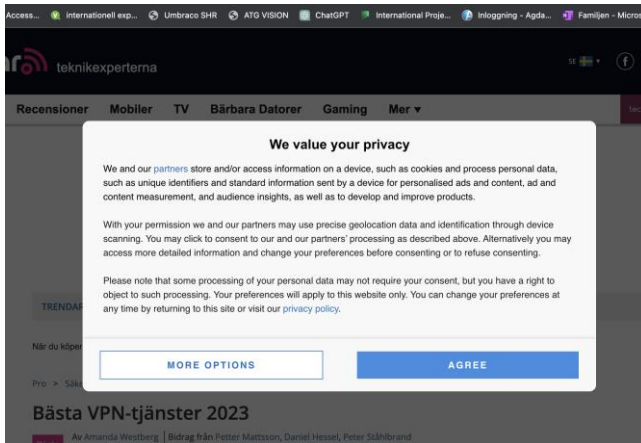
Access... internationell exp... Umbraco SHR ATG VISION ChatGPT International Proje... Inloggning - Agda... Familjen - Micros

teknikexperterna

SE

Recensioner Mobiler TV Bärbara Datorer Gaming Mer ▾

We value your privacy

We and our partners store and/or access information on a device, such as cookies and process personal data, such as unique identifiers and standard information sent by a device for personalised ads and content, ad and content measurement, and audience insights, as well as to develop and improve products.

With your permission we and our partners may use precise geolocation data and identification through device scanning. You may click to consent to our and our partners' processing as described above. Alternatively you may access more detailed information and change your preferences before consenting or to refuse consenting.

Please note that some processing of your personal data may not require your consent, but you have a right to object to such processing. Your preferences will apply to this website only. You can change your preferences at any time by returning to this site or visit our privacy policy.

MORE OPTIONS

AGREE

TRENDA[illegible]

När du köper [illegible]

Pro > Säk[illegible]

Bästa VPN-tjänster 2023

Av Amanda Westberg | Bidrag från Petter Mattsson, Daniel Hessel, Peter Ståhlbrand